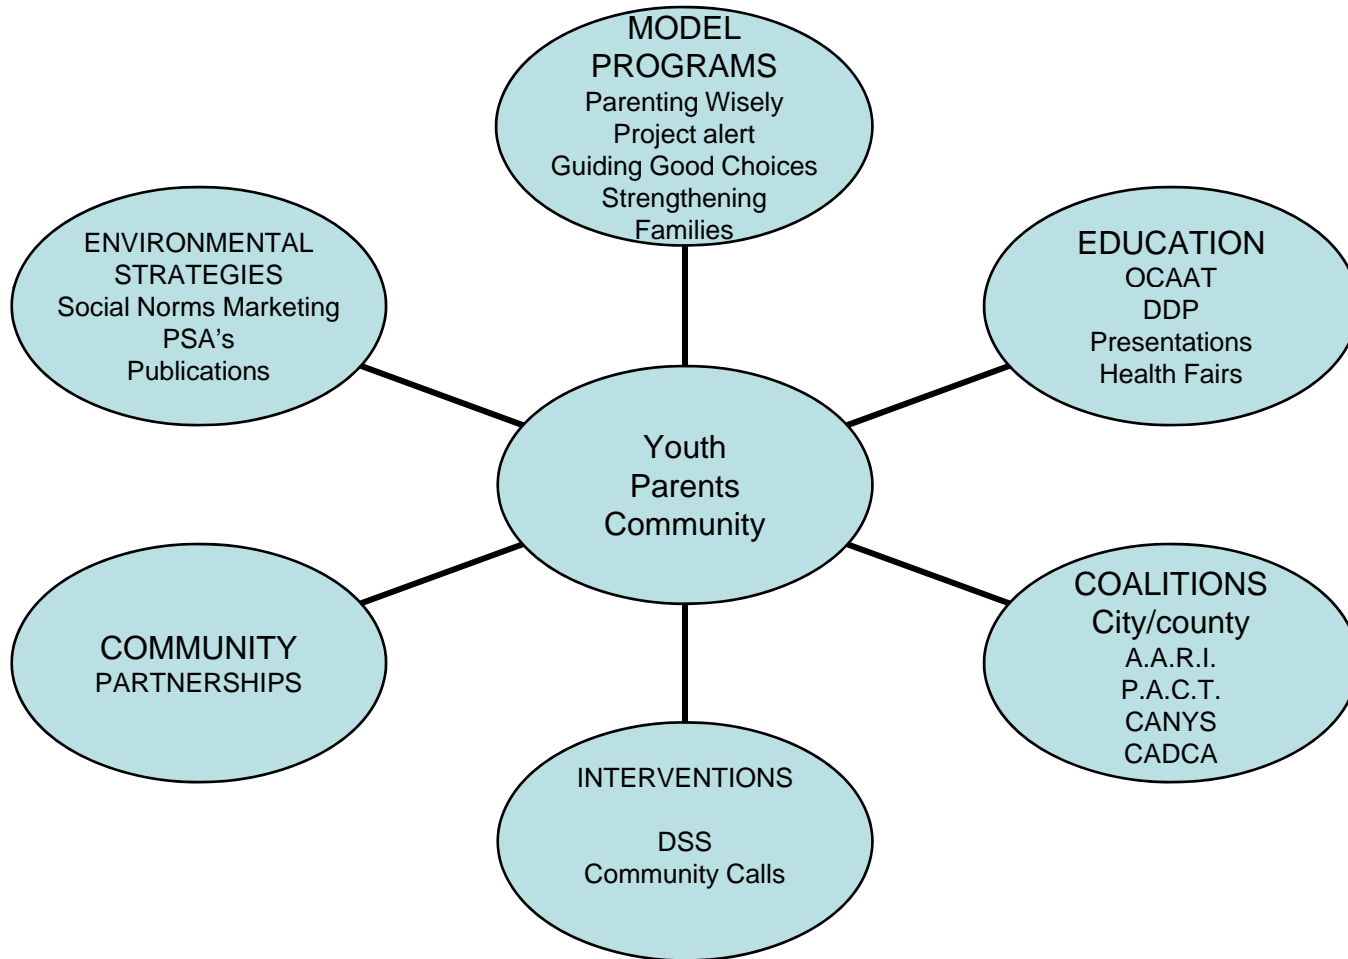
MODEL PROGRAMS
Parenting Wisely
Project alert
Guiding Good Choices
Strengthening Families

ENVIRONMENTAL STRATEGIES
Social Norms Marketing
PSA's
Publications

EDUCATION
OCAAT
DDP
Presentations
Health Fairs

Youth
Parents
Community

COMMUNITY
PARTNERSHIPS

COALITIONS
City/county
A.A.R.I.
P.A.C.T.
CANYS
CADCA

INTERVENTIONS

DSS
Community Calls